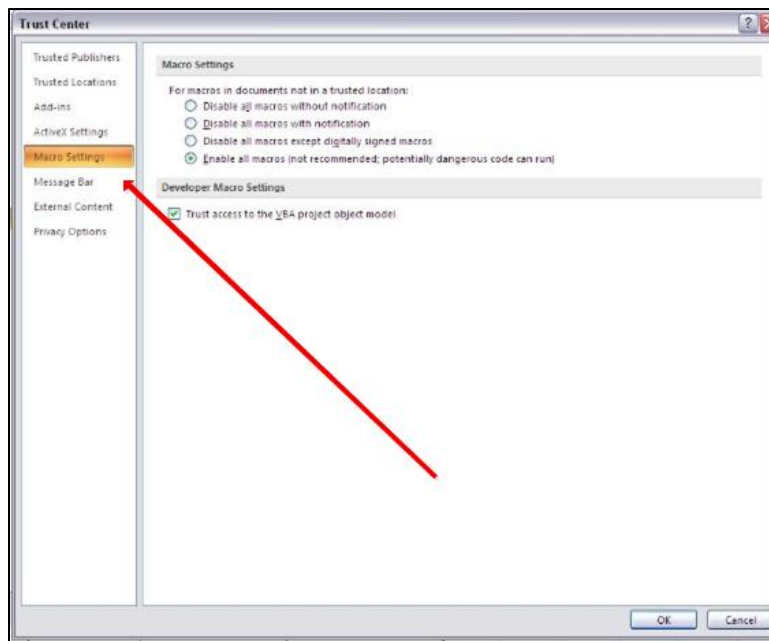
Trust Center

?

Trusted Publishers
Trusted Locations
Add-ins
ActiveX Settings
Macro Settings
Message Bar
External Content
Privacy Options

Macro Settings

For macros in documents not in a trusted location:
Disable all macros without notification
Disable all macros with notification
Disable all macros except digitally signed macros
Enable all macros (not recommended; potentially dangerous code can run)

Developer Macro Settings

Trust access to the VBA project object model

OK
Cancel